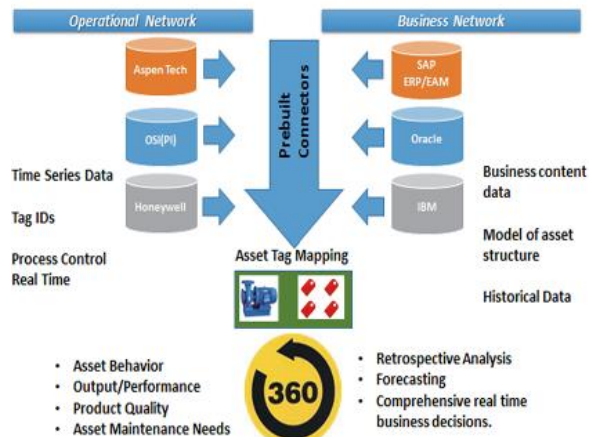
Operational Network

Business Network

Aspen Tech

OSI(PI)

Honeywell

Prebuilt Connectors

SAP ERP/EAM

Oracle

IBM

Time Series Data

Tag IDs

Process Control Real Time

Business content data

Model of asset structure

Historical Data

Asset Tag Mapping

360

- Asset Behavior
- Output/Performance
- Product Quality
- Asset Maintenance Needs

- Retrospective Analysis
- Forecasting
- Comprehensive real time business decisions.